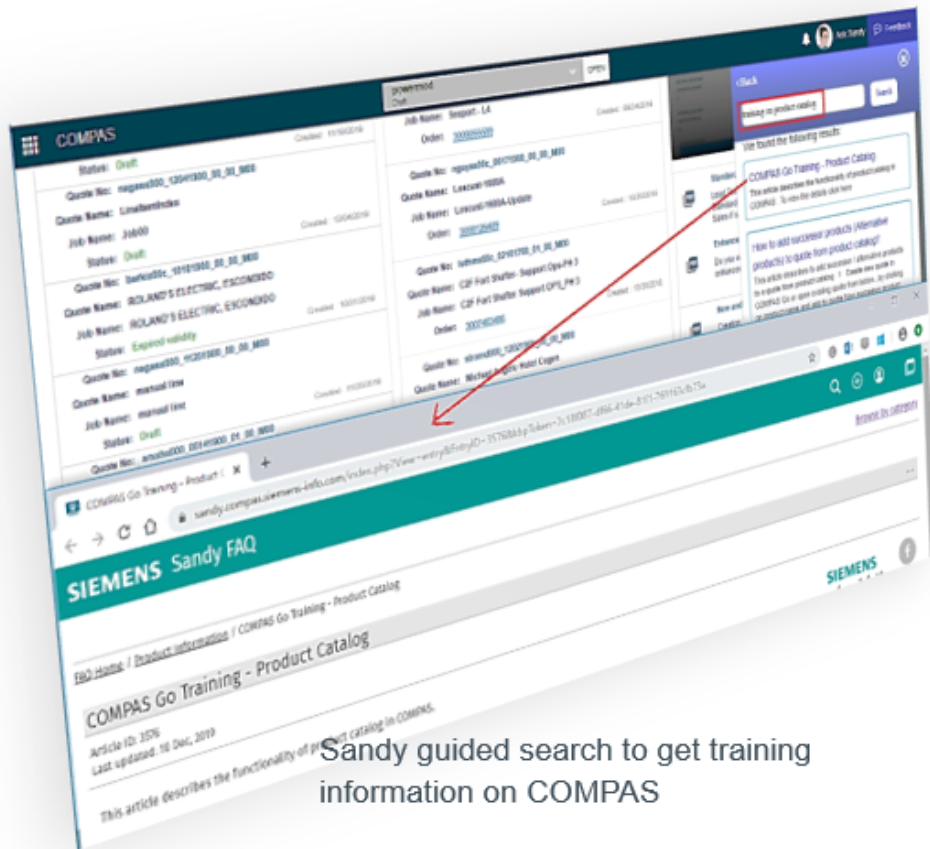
COMPAS

Status: Draft

Quote No: nagaas000_120411800_00_00_M00

Quote Name: Limitswitches

Job Name: Job00

Status: Draft

Quote Name: ROLAND'S ELECTRIC, ESCONDIDO

Job Name: ROLAND'S ELECTRIC, ESCONDIDO

Status: Expired validity

Job Name: manual line

Status: Draft

Job Name: Seaport - LA

Order: 3000050000

Quote Name: Lowcost-1600A

Job Name: Lowcost-1600A-Update

Order: 3000120400

Quote Name: C2F Fort Shafter- Support Ops PH 3

Job Name: C2F Fort Shafter- Support OPS_PH 3

Order: 3000340490

<Back

training on product catalog

Search

We found the following results:

COMPAS Go Training - Product Catalog

This article describes the functionality of product catalog in COMPAS. To view the details click here

How to add successor products (Alternative products) to quote from product catalog?

Feedback

COMPAS Go Training - Product C ×

sandy.compas.siemens-info.com/index.php?View=entry&EntryID=3576

SIEMENS Sandy FAQ

Browse by category

FAQ Home / Product information / COMPAS Go Training - Product Catalog

COMPAS Go Training - Product Catalog

Article ID: 3576
Last updated: 10 Dec, 2019

This article describes the functionality of product catalog in COMPAS.

Sandy guided search to get training information on COMPAS